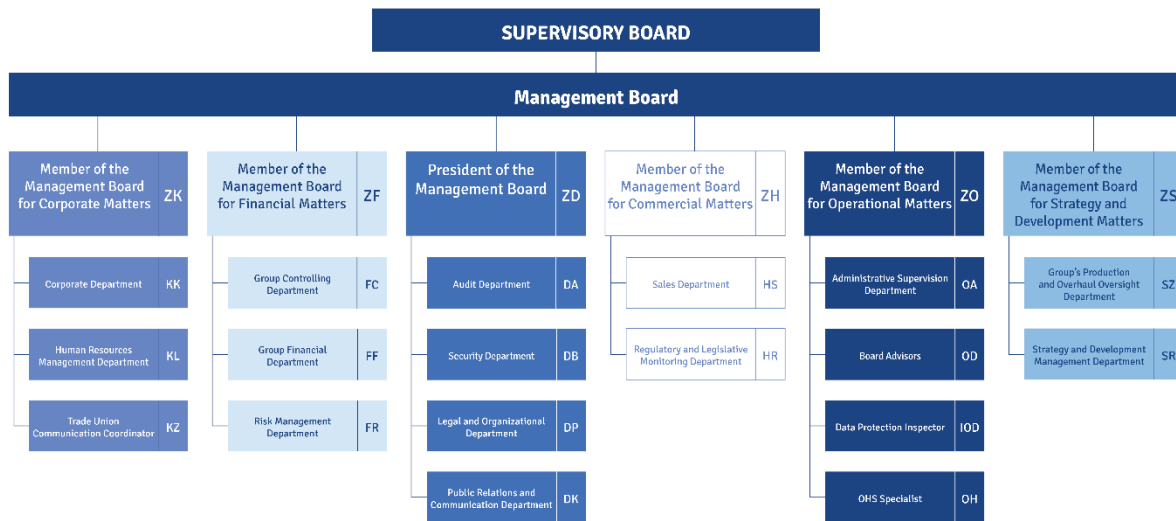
SUPERVISORY BOARD

Management Board

Member of the Management Board for Corporate Matters ZK

Corporate Department KK

Human Resources Management Department KL

Trade Union Communication Coordinator KZ

Member of the Management Board for Financial Matters ZF

Group Controlling Department FC

Group Financial Department FF

Risk Management Department FR

President of the Management Board ZD

Audit Department DA

Security Department DB

Legal and Organizational Department DP

Public Relations and Communication Department DK

Member of the Management Board for Commercial Matters ZH

Sales Department HS

Regulatory and Legislative Monitoring Department HR

Member of the Management Board for Operational Matters ZO

Administrative Supervision Department OA

Board Advisors OD

Data Protection Inspector IOD

OHS Specialist OH

Member of the Management Board for Strategy and Development Matters ZS

Group's Production and Overhaul Oversight Department SZ

Strategy and Development Management Department SR